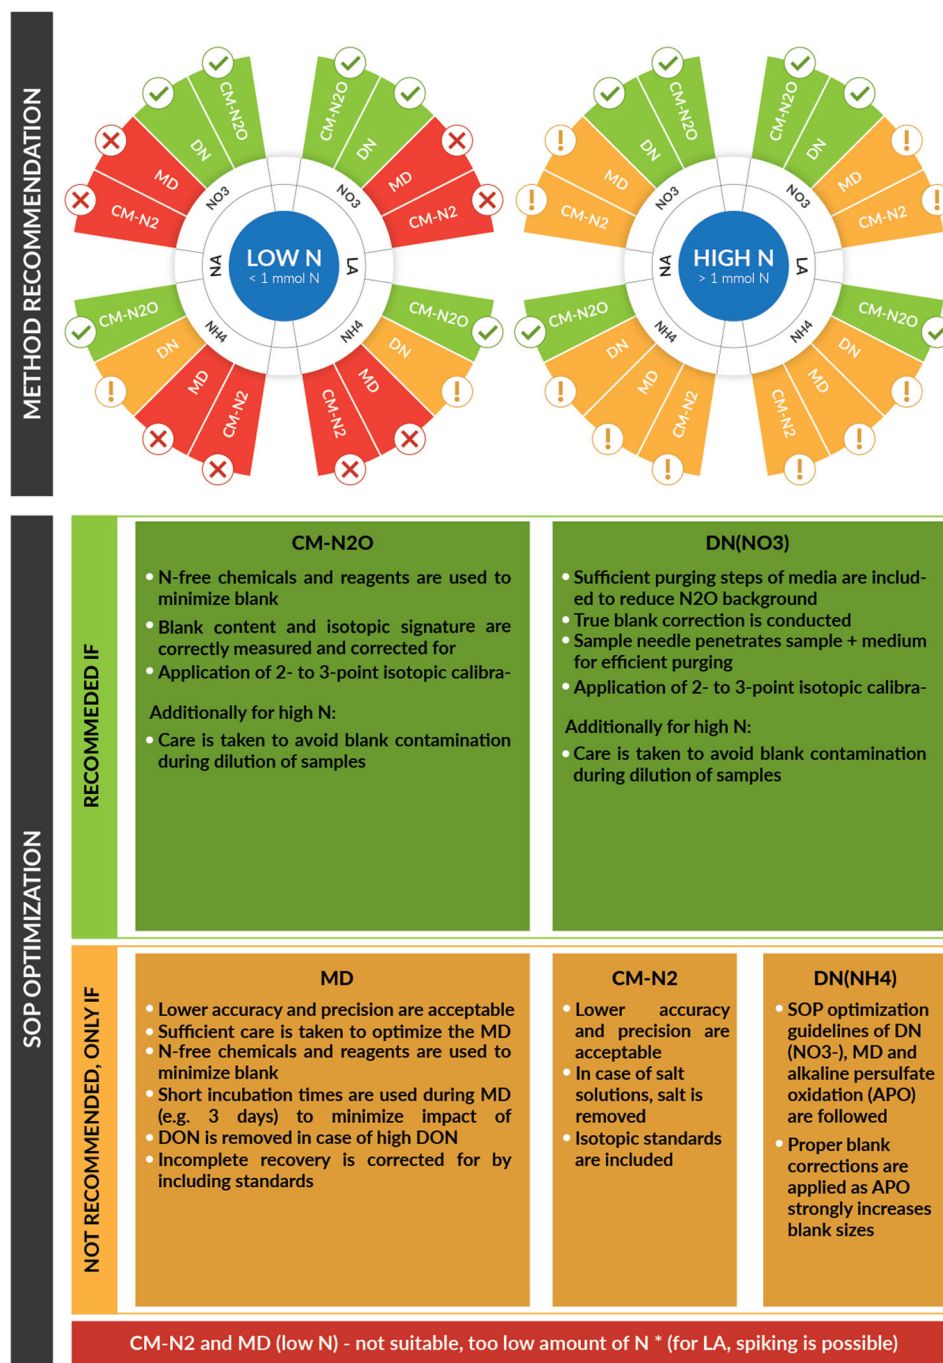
METHOD RECOMMENDATION

CM-N2O
DN
MD
CM-N2
NO3
NA
CM-N2O
DN
MD
CM-N2
NH4
CM-N2O
DN
MD
CM-N2
NO3
LA
CM-N2O
DN
MD
CM-N2
NH4

LOW N
< 1 mmol N

CM-N2O
DN
MD
CM-N2
NO3
NA
CM-N2O
DN
MD
CM-N2
NH4
CM-N2O
DN
MD
CM-N2
NO3
LA
CM-N2O
DN
MD
CM-N2
NH4

HIGH N
> 1 mmol N

SOP OPTIMIZATION

RECOMMENDED IF

CM-N2O
• N-free chemicals and reagents are used to minimize blank
• Blank content and isotopic signature are correctly measured and corrected for
• Application of 2- to 3-point isotopic calibra-

Additionally for high N:
• Care is taken to avoid blank contamination during dilution of samples

DN(NO3)
• Sufficient purging steps of media are included to reduce N2O background
• True blank correction is conducted
• Sample needle penetrates sample + medium for efficient purging
• Application of 2- to 3-point isotopic calibra-

Additionally for high N:
• Care is taken to avoid blank contamination during dilution of samples

NOT RECOMMENDED, ONLY IF

MD
• Lower accuracy and precision are acceptable
• Sufficient care is taken to optimize the MD
• N-free chemicals and reagents are used to minimize blank
• Short incubation times are used during MD (e.g. 3 days) to minimize impact of
• DON is removed in case of high DON
• Incomplete recovery is corrected for by including standards

CM-N2
• Lower accuracy and precision are acceptable
• In case of salt solutions, salt is removed
• Isotopic standards are included

DN(NH4)
• SOP optimization guidelines of DN (NO3-), MD and alkaline persulfate oxidation (APO) are followed
• Proper blank corrections are applied as APO strongly increases blank sizes

CM-N2 and MD (low N) - not suitable, too low amount of N * (for LA, spiking is possible)